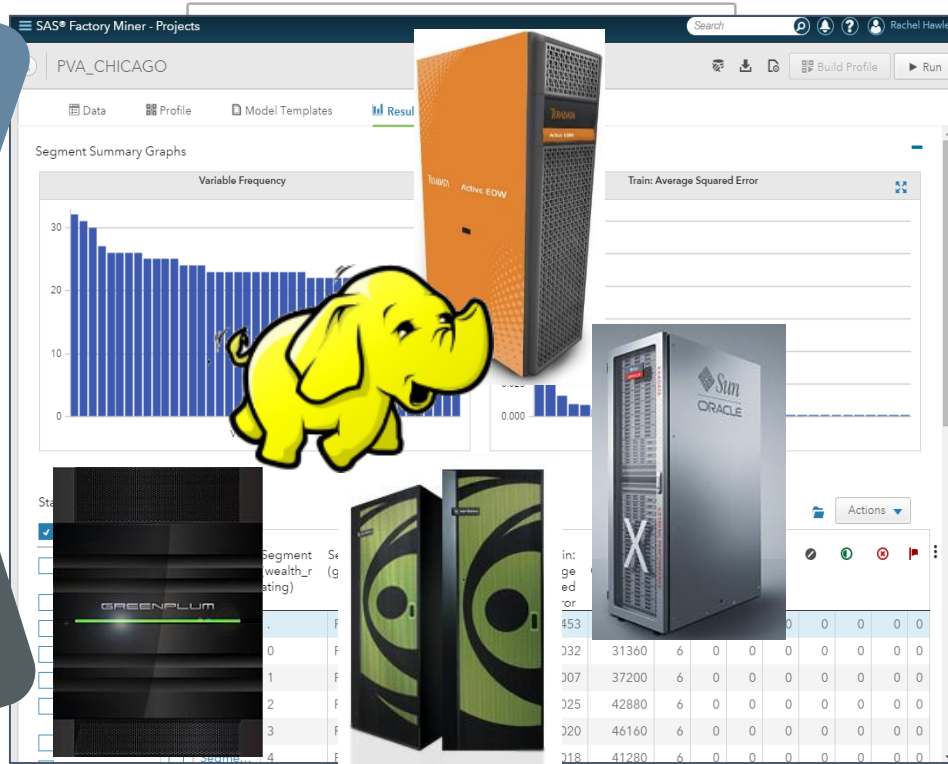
SAS® Factory Miner - Projects

Search

Rachel Hawle

PVA_CHICAGO

Build Profile

Run

Data

Profile

Model Templates

Resul

Segment Summary Graphs

Variable Frequency

Train: Average Squared Error

30

20

10

0

0.000

TERADATA

Active EDW

Sun

ORACLE

GREENPLUM

Actions

Segment (wealth_rating)

Se (g

in: ge ed ror

| | | | | | | | | | | |
|---|---|---|---|---|---|---|---|---|---|---|
| . | | 453 | | | | | 0 | 0 | 0 | 0 |
| 0 | | 032 | 31360 | 6 | 0 | 0 | 0 | 0 | 0 | 0 |
| 1 | | 007 | 37200 | 6 | 0 | 0 | 0 | 0 | 0 | 0 |
| 2 | | 025 | 42880 | 6 | 0 | 0 | 0 | 0 | 0 | 0 |
| 3 | | 020 | 46160 | 6 | 0 | 0 | 0 | 0 | 0 | 0 |
| 4 | | 018 | 41280 | 6 | 0 | 0 | 0 | 0 | 0 | 0 |

Segme...